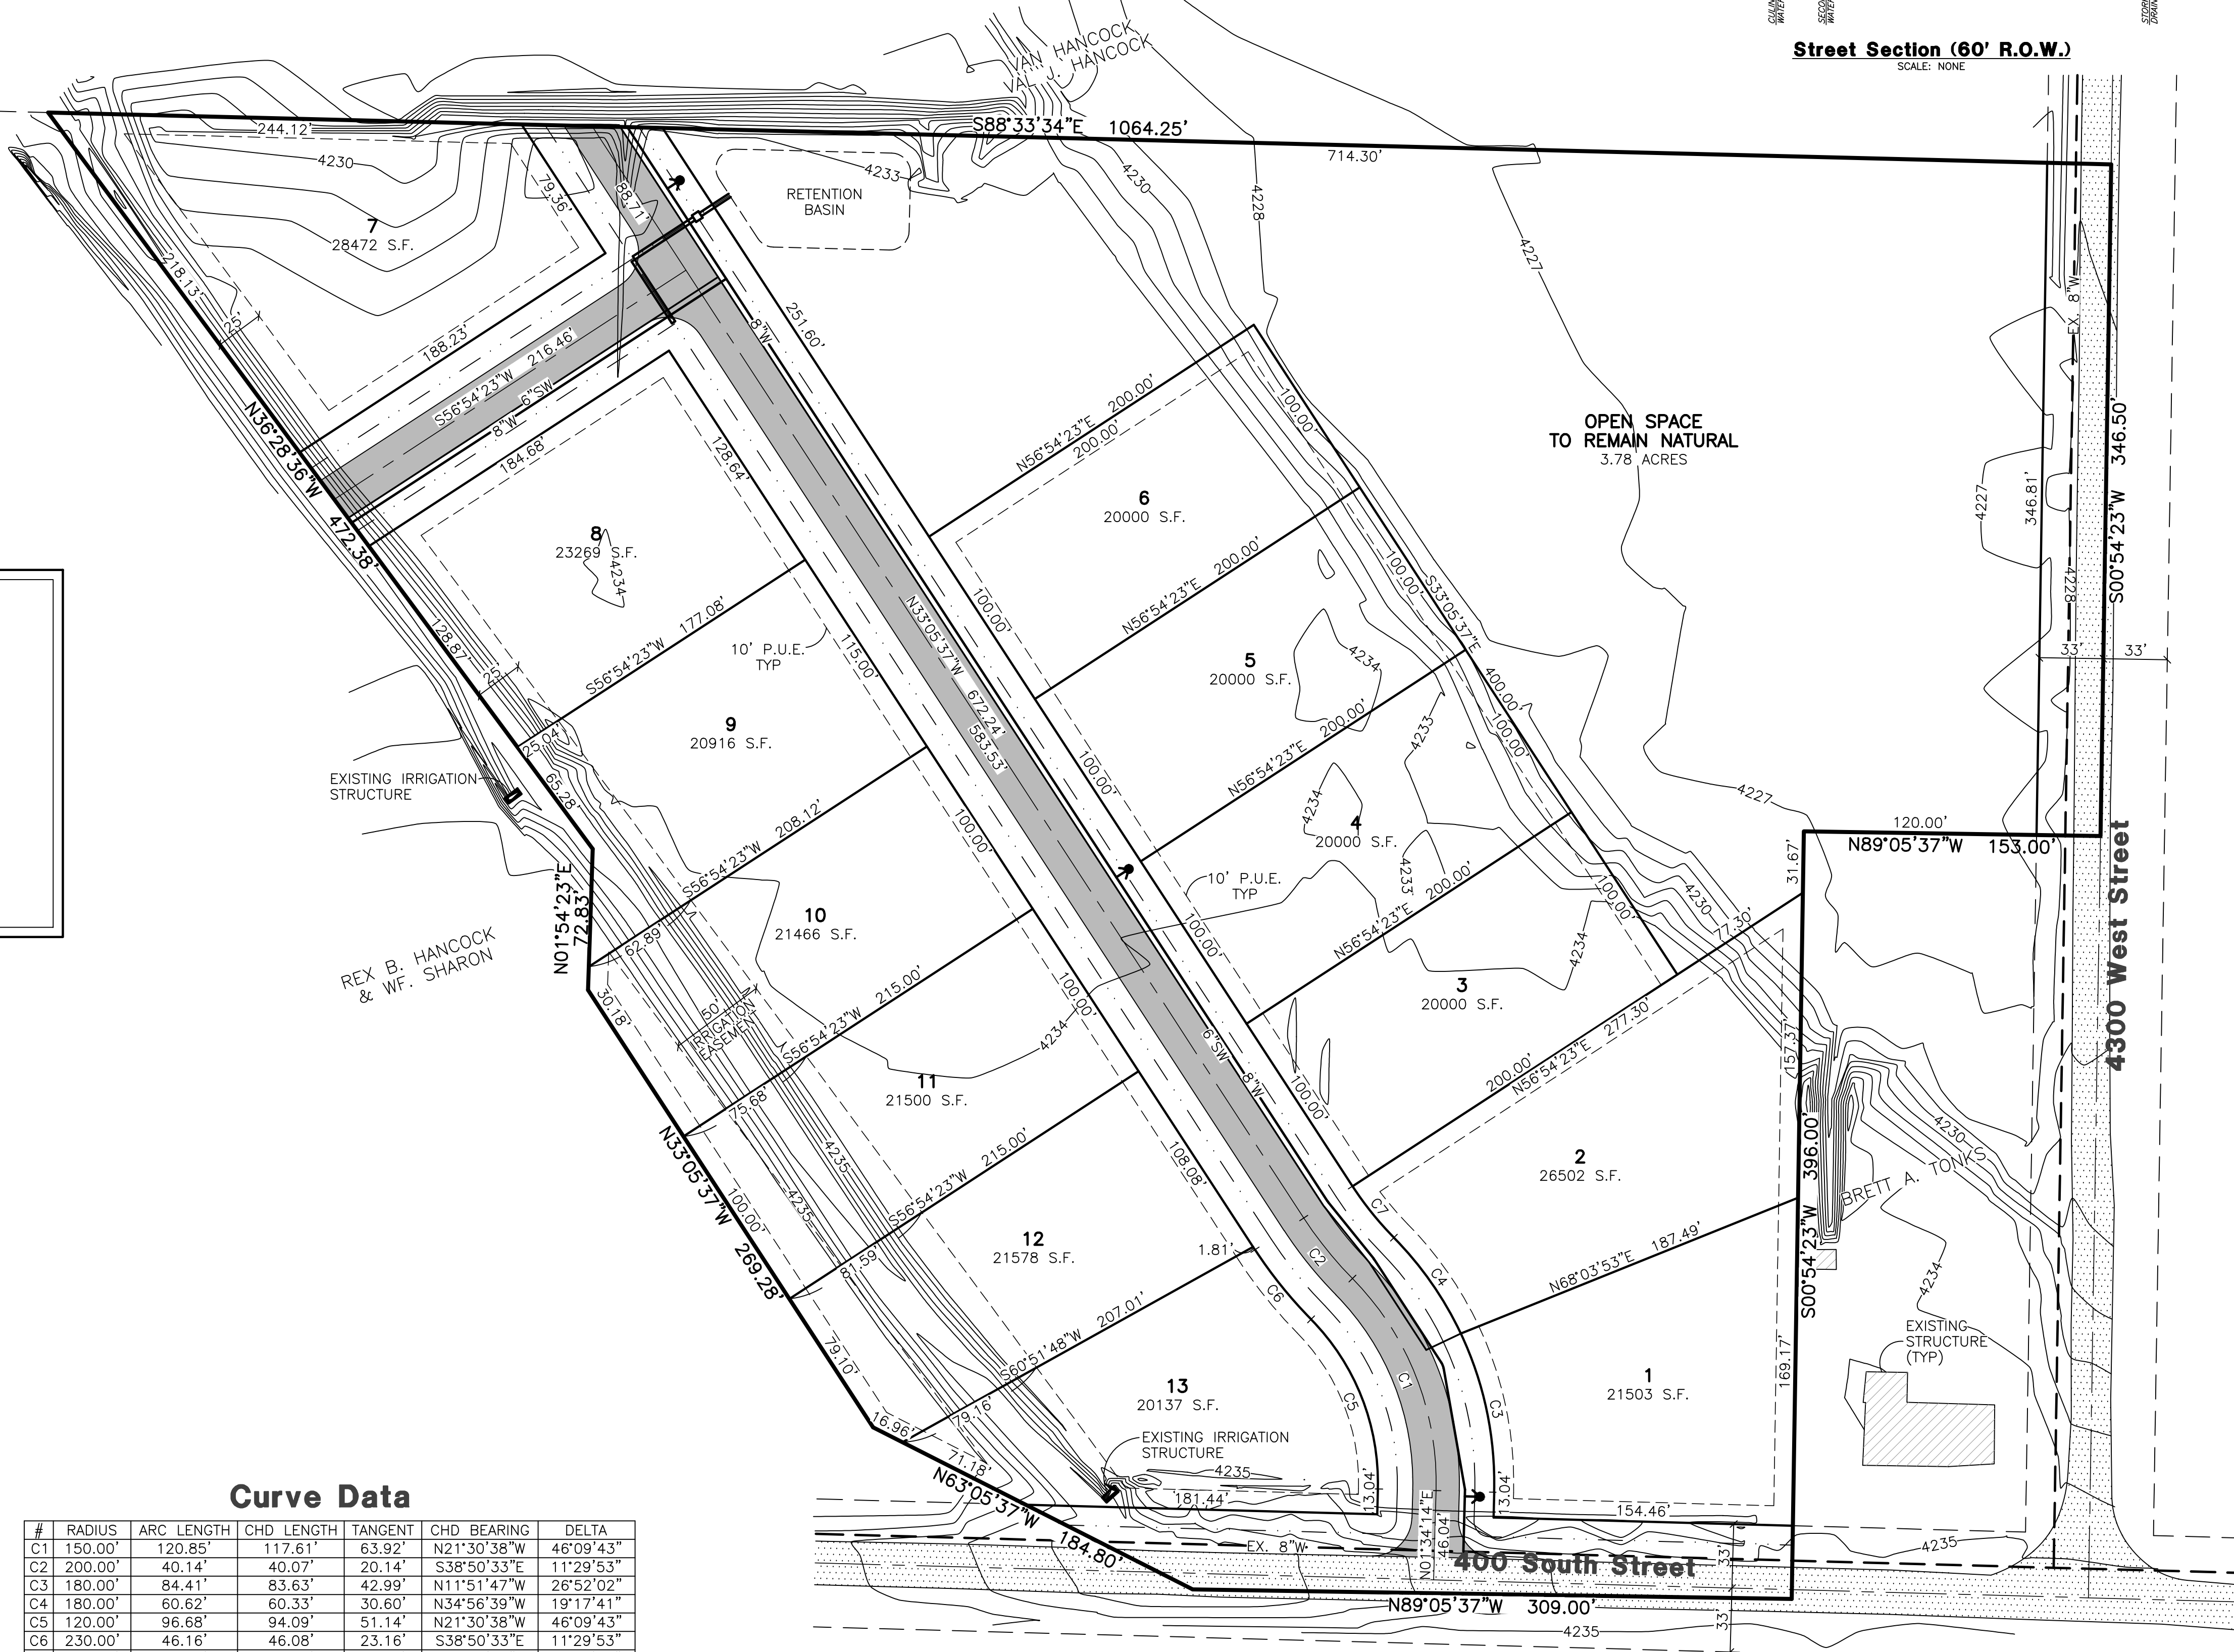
CULIN WATER
SECO WATER
STORM DRAIN

Street Section (60' R.O.W.)
SCALE: NONE

VAN HANCOCK
VAL J. HANCOCK

244.12'
S88°33'34"E 1064.25'
714.30'
4230
4233
4230
4228
4227
RETENTION BASIN
79.36'
88.71'
7
28472 S.F.
218.13'
25'
188.23'
251.60'
8"W
EX. 8"W
S56°54'23"W 216.46'
6"SW
8"W
N36°28'36"W
472.38'
184.68'
128.64'
N56°54'23"E 200.00'
200.00'
100.00'
OPEN SPACE
TO REMAIN NATURAL
3.78 ACRES
6
20000 S.F.
8
23269 S.F.
4234
N33°05'37"W 672.24'
583.53'
100.00'
N56°54'23"E 200.00'
100.00'
S33°05'37"E
346.81'
4227
4228
S00°54'23"W 346.50'
33'
33'
128.87'
S56°54'23"W 177.08'
10' P.U.E. TYP
115.00'
5
20000 S.F.
4234
400.00'
100.00'
25'
25.04'
9
20916 S.F.
N56°54'23"E 200.00'
4233
EXISTING IRRIGATION STRUCTURE
65.28'
100.00'
4234
4
20000 S.F.
4233
4227
120.00'
N89°05'37"W 153.00'
S56°54'23"W 208.12'
100.00'
10' P.U.E. TYP
N56°54'23"E 200.00'
100.00'
4230
31.67'
N01°54'23"E
72.83'
62.89
10
21466 S.F.
100.00'
77.30'
4234
REX B. HANCOCK
& WF. SHARON
30.18'
50' IRRIGATION EASEMENT
S56°54'23"W 215.00'
4234
3
20000 S.F.
N56°54'23"E 277.30'
200.00'
157.37'
4300 West Street
11
21500 S.F.
6"SW
8"W
100.00'
75.68'
4235
N33°05'37"W 269.28'
100.00'
4235
S56°54'23"W 215.00'
108.08'
C7
C4
2
26502 S.F.
396.00'
BRETT A. TONKS
4230
12
21578 S.F.
1.81'
C2
81.59
N68°03'53"E 187.49'
S00°54'23"W
79.10'
S60°51'48"W 207.01'
C6
4234
EXISTING STRUCTURE (TYP)
169.17'
13
20137 S.F.
C5
C1
C3
1
21503 S.F.
16.96'
79.16'
71.18'
EXISTING IRRIGATION STRUCTURE
4235
N63°05'37"W 184.80'
181.44'
13.04'
13.04'
154.46'
EX. 8"W
N01°34'14"E 46.04'
400 South Street
33'
4235
N89°05'37"W 309.00'
33'
4235

Curve Data
| # | RADIUS | ARC LENGTH | CHD LENGTH | TANGENT | CHD BEARING | DELTA |
|---|---|---|---|---|---|---|
| C1 | 150.00' | 120.85' | 117.61' | 63.92' | N21°30'38"W | 46°09'43" |
| C2 | 200.00' | 40.14' | 40.07' | 20.14' | S38°50'33"E | 11°29'53" |
| C3 | 180.00' | 84.41' | 83.63' | 42.99' | N11°51'47"W | 26°52'02" |
| C4 | 180.00' | 60.62' | 60.33' | 30.60' | N34°56'39"W | 19°17'41" |
| C5 | 120.00' | 96.68' | 94.09' | 51.14' | N21°30'38"W | 46°09'43" |
| C6 | 230.00' | 46.16' | 46.08' | 23.16' | S38°50'33"E | 11°29'53" |